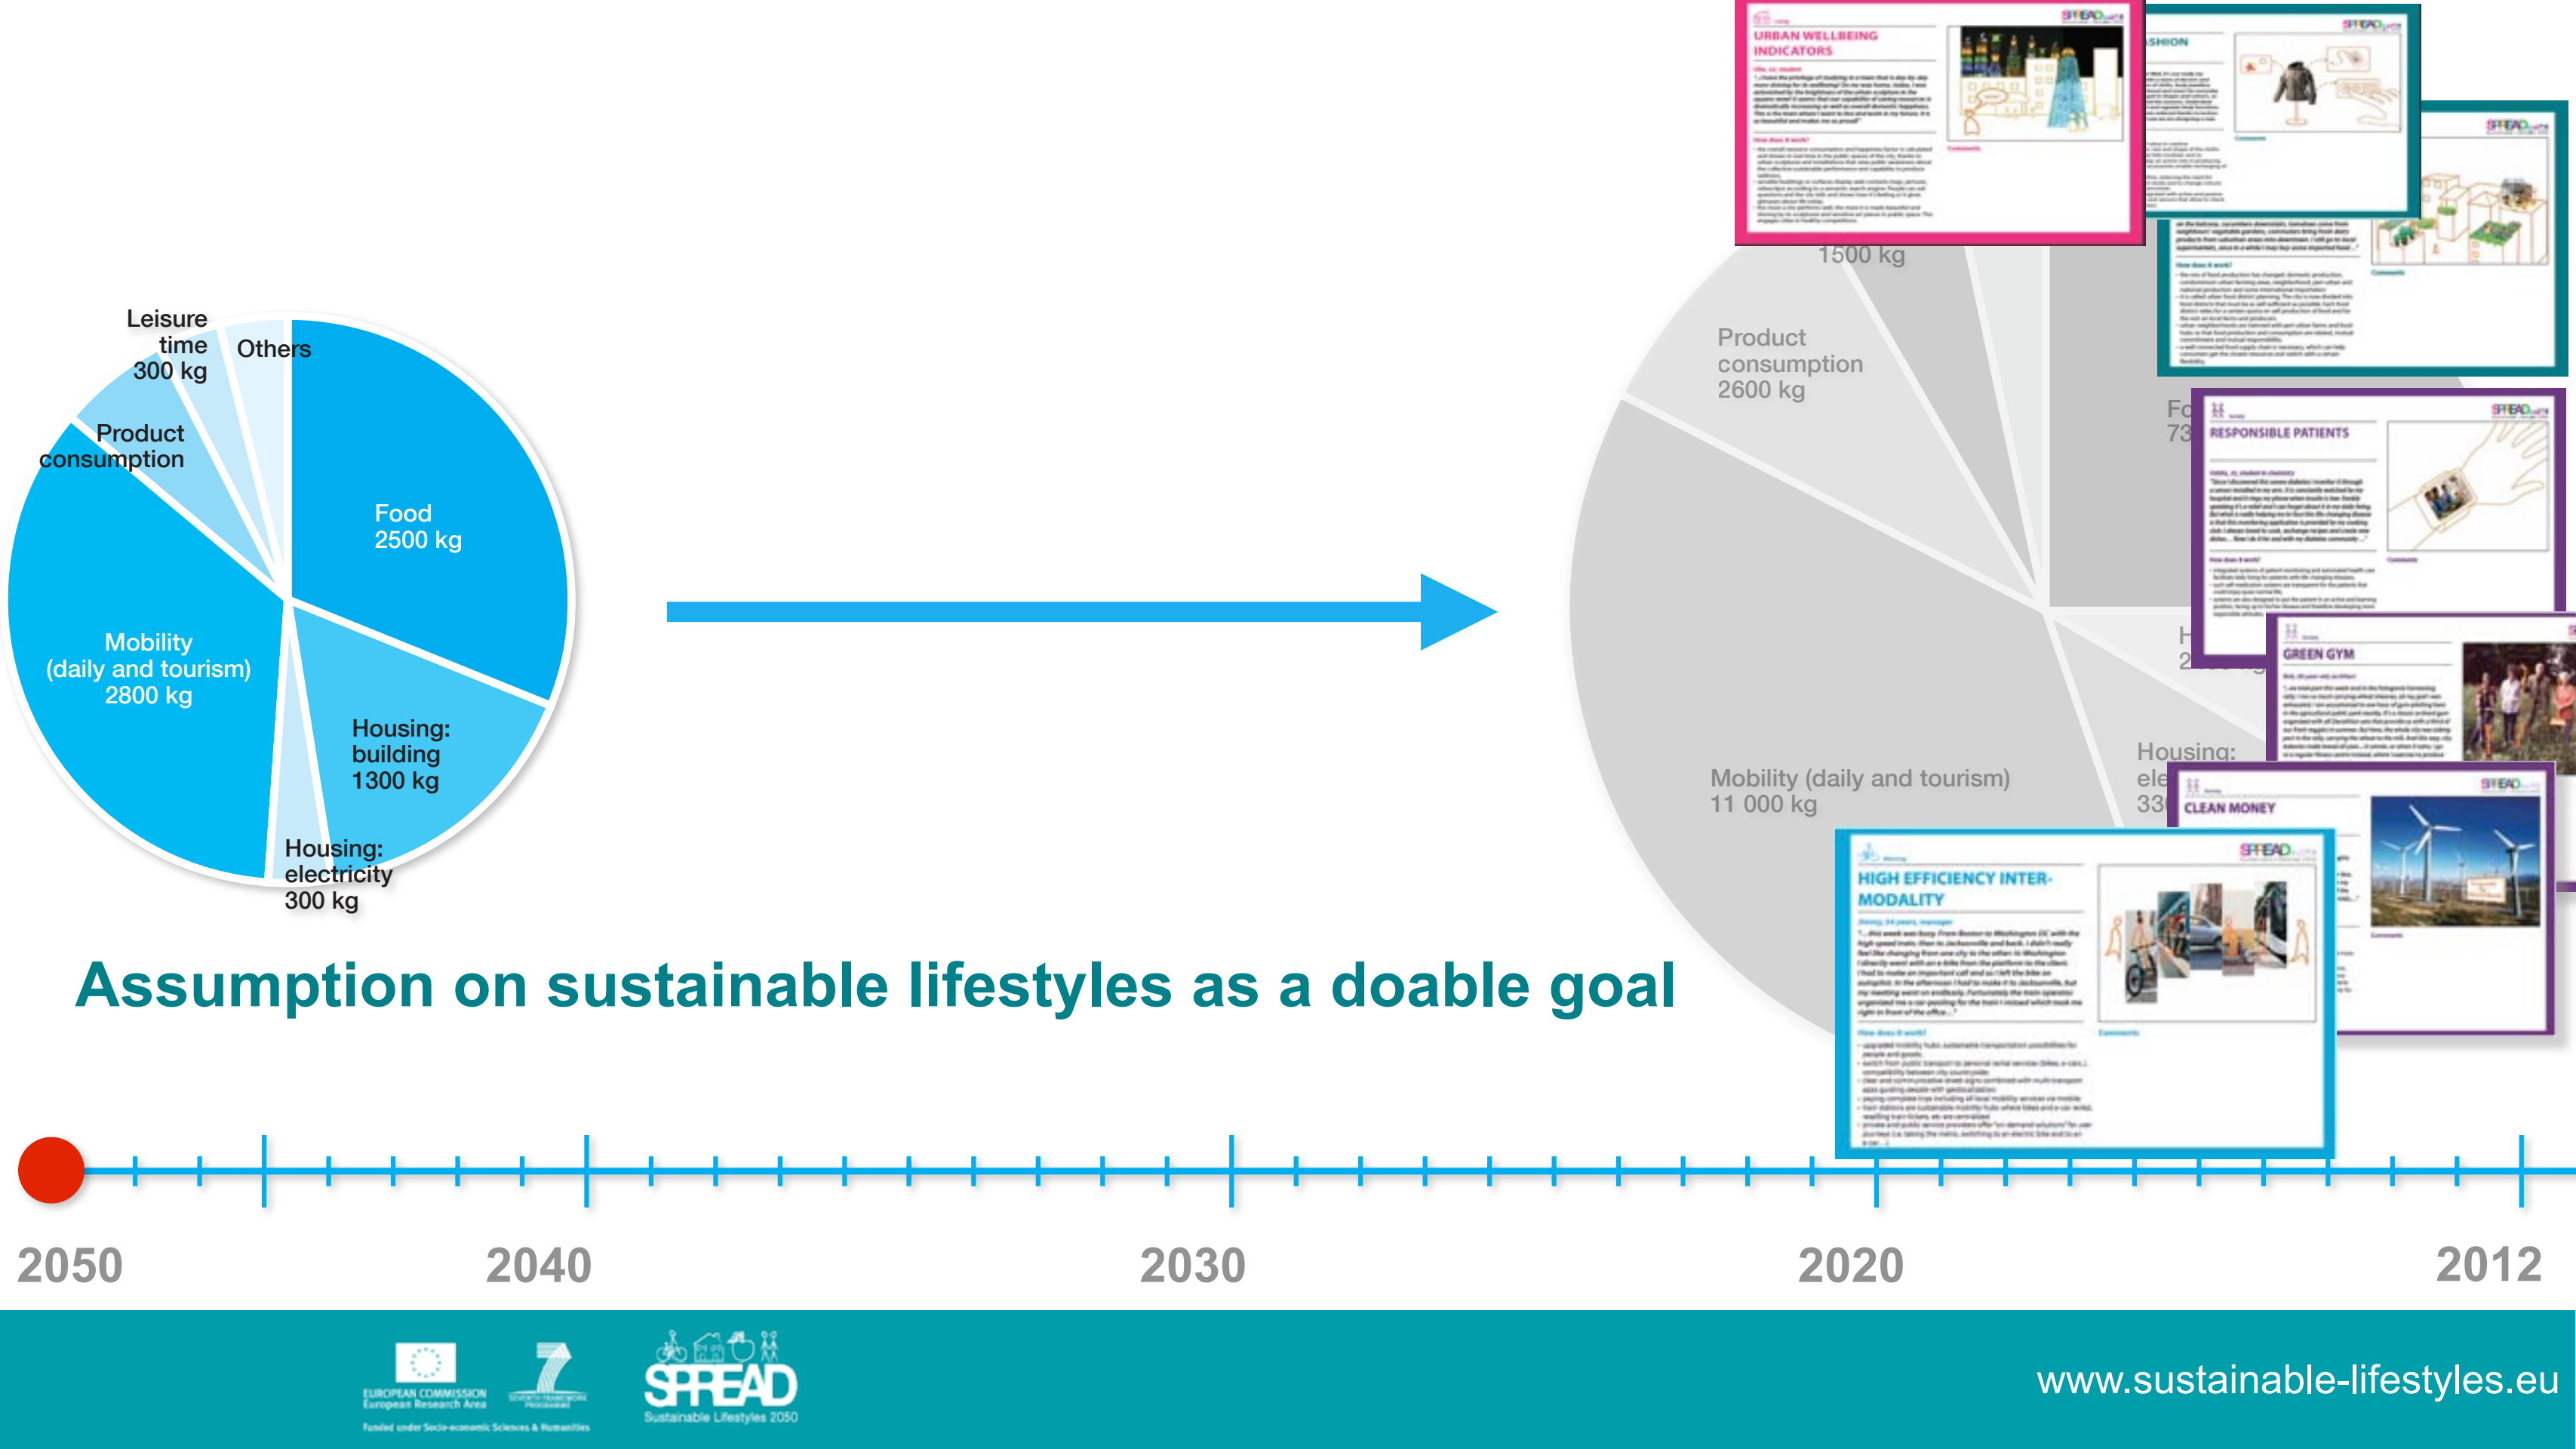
Leisure time 300 kg

Others

Product consumption

Food 2500 kg

Mobility (daily and tourism) 2800 kg

Housing: building 1300 kg

Housing: electricity 300 kg

URBAN WELLBEING INDICATORS

SPREAD

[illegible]SHION

1500 kg

Product consumption 2600 kg

Fo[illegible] 73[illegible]

RESPONSIBLE PATIENTS

H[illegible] 2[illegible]

GREEN GYM

Mobility (daily and tourism) 11 000 kg

Housing: ele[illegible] 33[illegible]

CLEAN MONEY

HIGH EFFICIENCY INTER-MODALITY

Assumption on sustainable lifestyles as a doable goal

2050

2040

2030

2020

2012

EUROPEAN COMMISSION European Research Area

SEVENTH FRAMEWORK PROGRAMME

Funded under Socio-economic Sciences & Humanities

SPREAD Sustainable Lifestyles 2050

www.sustainable-lifestyles.eu